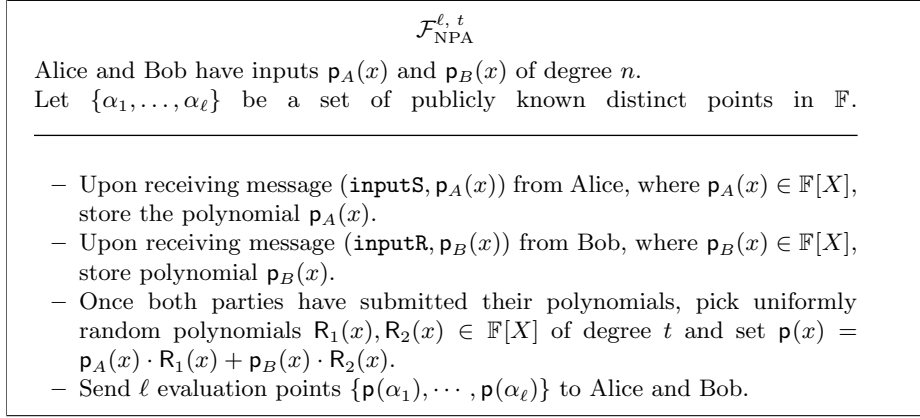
$\mathcal{F}_{\text{NPA}}^{\ell,\, t}$

Alice and Bob have inputs $\mathsf{p}_A(x)$ and $\mathsf{p}_B(x)$ of degree $n$.
Let $\{\alpha_1, \ldots, \alpha_\ell\}$ be a set of publicly known distinct points in $\mathbb{F}$.

– Upon receiving message $(\texttt{inputS}, \mathsf{p}_A(x))$ from Alice, where $\mathsf{p}_A(x) \in \mathbb{F}[X]$, store the polynomial $\mathsf{p}_A(x)$.
– Upon receiving message $(\texttt{inputR}, \mathsf{p}_B(x))$ from Bob, where $\mathsf{p}_B(x) \in \mathbb{F}[X]$, store polynomial $\mathsf{p}_B(x)$.
– Once both parties have submitted their polynomials, pick uniformly random polynomials $\mathsf{R}_1(x), \mathsf{R}_2(x) \in \mathbb{F}[X]$ of degree $t$ and set $\mathsf{p}(x) = \mathsf{p}_A(x) \cdot \mathsf{R}_1(x) + \mathsf{p}_B(x) \cdot \mathsf{R}_2(x)$.
– Send $\ell$ evaluation points $\{\mathsf{p}(\alpha_1), \cdots, \mathsf{p}(\alpha_\ell)\}$ to Alice and Bob.